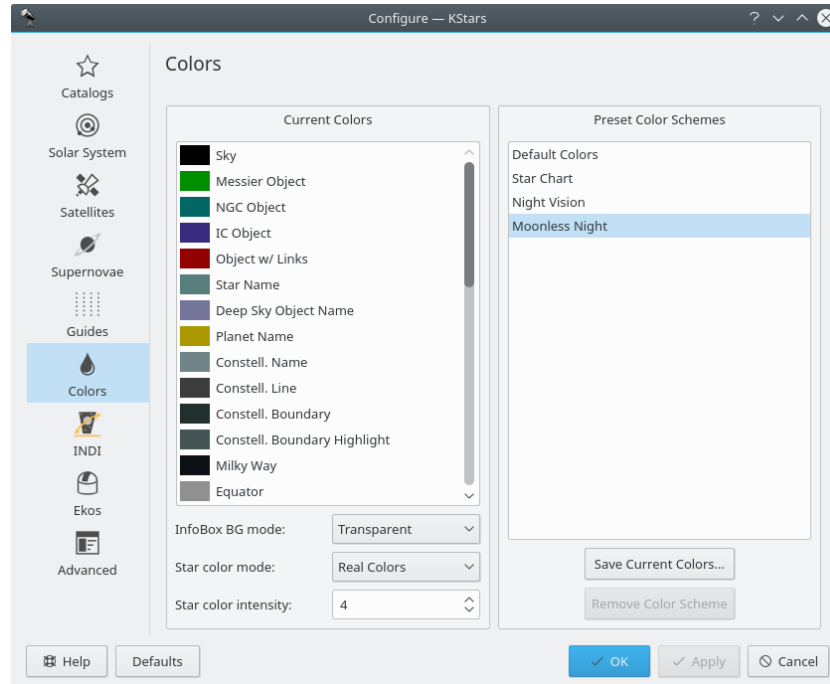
Configure — KStars

Catalogs
Solar System
Satellites
Supernovae
Guides
Colors
INDI
Ekos
Advanced

Colors

Current Colors

Sky
Messier Object
NGC Object
IC Object
Object w/ Links
Star Name
Deep Sky Object Name
Planet Name
Constell. Name
Constell. Line
Constell. Boundary
Constell. Boundary Highlight
Milky Way
Equator

InfoBox BG mode: Transparent
Star color mode: Real Colors
Star color intensity: 4

Preset Color Schemes

Default Colors
Star Chart
Night Vision
Moonless Night

Save Current Colors...
Remove Color Scheme

Help
Defaults
OK
Apply
Cancel